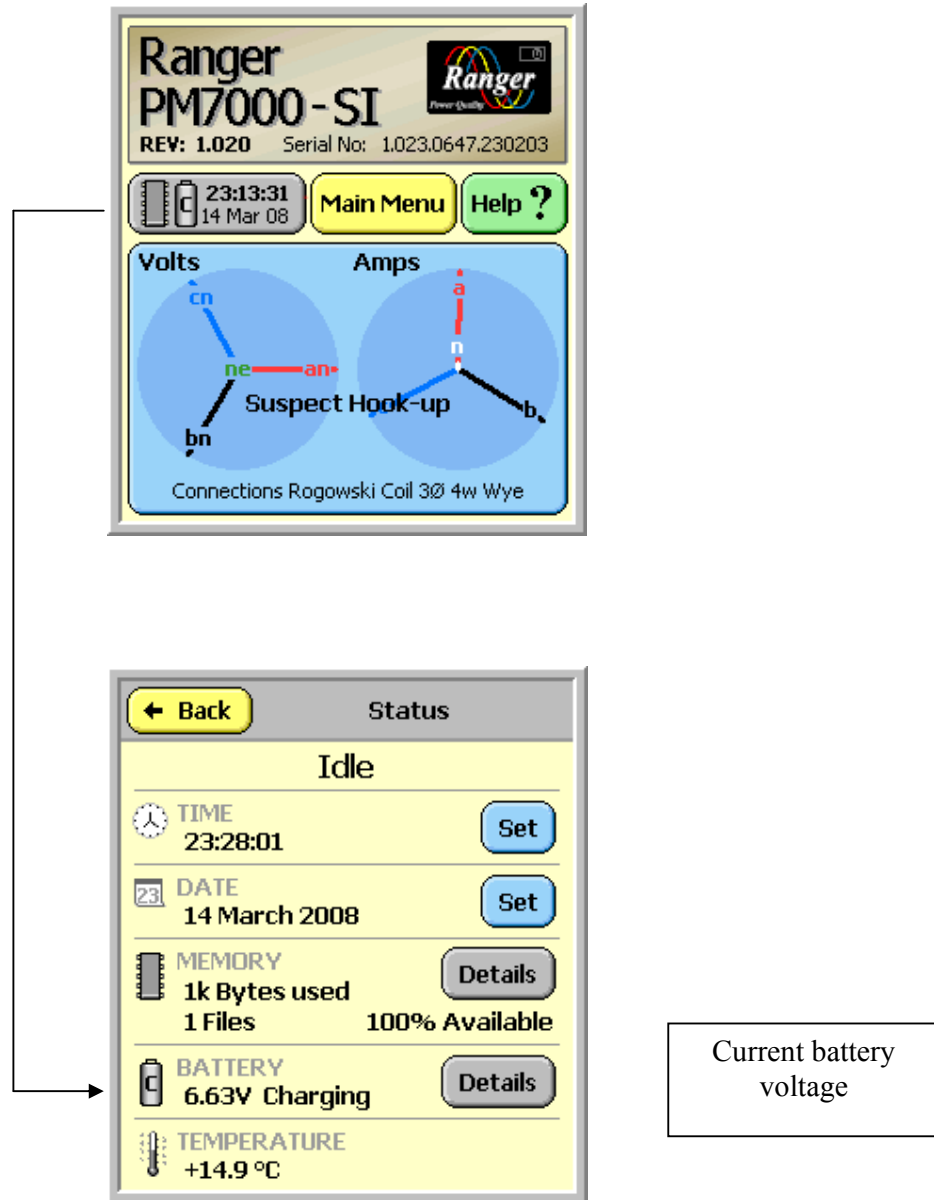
Ranger
PM7000-SI
Ranger
Power Quality
REV: 1.020 Serial No: 1.023.0647.230203

C 23:13:31
14 Mar 08
Main Menu
Help ?

Volts
Amps
cn
ne
an
bn
a
n
b
Suspect Hook-up
Connections Rogowski Coil 3Ø 4w Wye

← Back
Status
Idle
TIME
23:28:01
Set
23 DATE
14 March 2008
Set
MEMORY
1k Bytes used
1 Files
Details
100% Available
C BATTERY
6.63V Charging
Details
TEMPERATURE
+14.9 °C

Current battery voltage